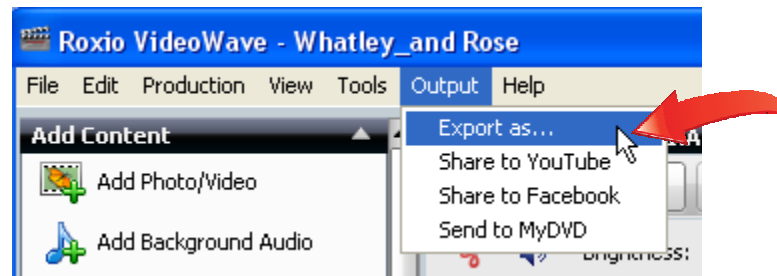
Roxio VideoWave - Whatley_and Rose

File Edit Production View Tools Output Help

Add Content

Add Photo/Video

Add Background Audio

Export as...
Share to YouTube
Share to Facebook
Send to MyDVD

Brightness: